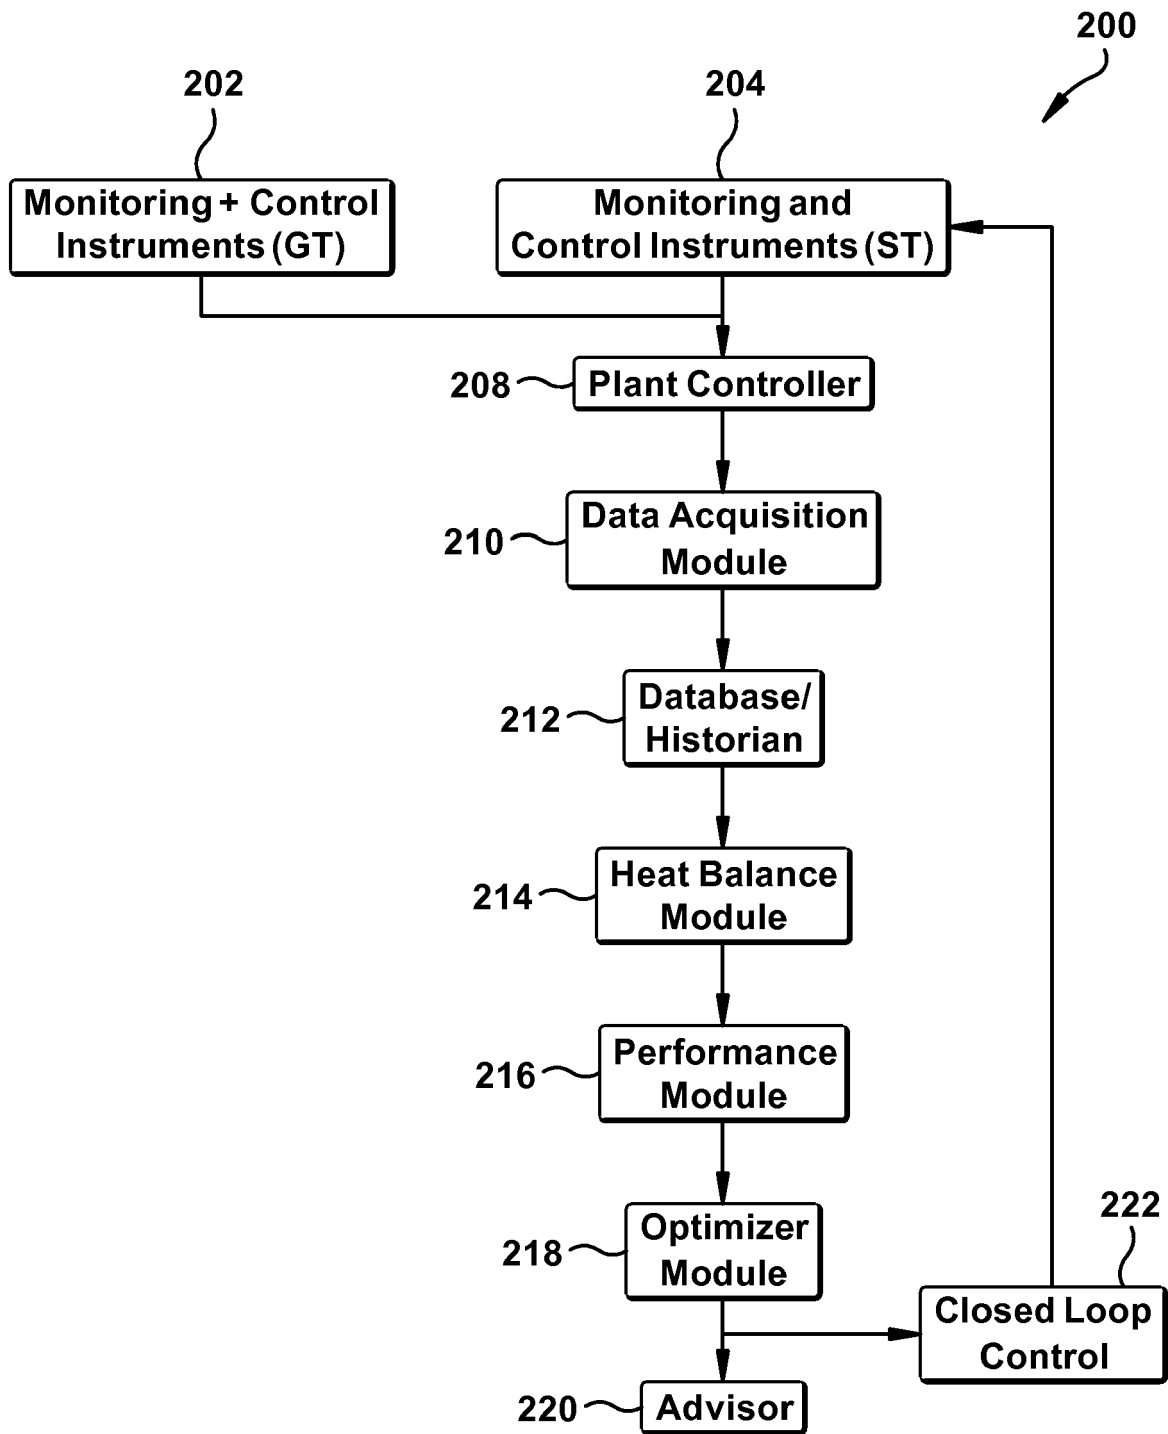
200

202

Monitoring + Control Instruments (GT)

204

Monitoring and Control Instruments (ST)

208 Plant Controller

210 Data Acquisition Module

212 Database/ Historian

214 Heat Balance Module

216 Performance Module

218 Optimizer Module

222

Closed Loop Control

220 Advisor